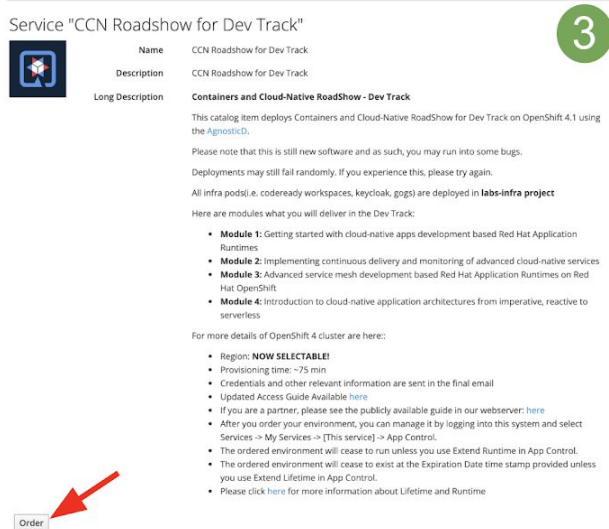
Service "CCN Roadshow for Dev Track"

3

| | |
|---|---|
| Name | CCN Roadshow for Dev Track |
| Description | CCN Roadshow for Dev Track |
| Long Description | **Containers and Cloud-Native RoadShow - Dev Track** |

This catalog item deploys Containers and Cloud-Native RoadShow for Dev Track on OpenShift 4.1 using the AgnosticD.

Please note that this is still new software and as such, you may run into some bugs.

Deployments may still fail randomly. If you experience this, please try again.

All infra pods(i.e. codeready workspaces, keycloak, gogs) are deployed in **labs-infra project**

Here are modules what you will deliver in the Dev Track:

- **Module 1:** Getting started with cloud-native apps development based Red Hat Application Runtimes
- **Module 2:** Implementing continuous delivery and monitoring of advanced cloud-native services
- **Module 3:** Advanced service mesh development based Red Hat Application Runtimes on Red Hat OpenShift
- **Module 4:** Introduction to cloud-native application architectures from imperative, reactive to serverless

For more details of OpenShift 4 cluster are here::

- Region: **NOW SELECTABLE!**
- Provisioning time: ~75 min
- Credentials and other relevant information are sent in the final email
- Updated Access Guide Available here
- If you are a partner, please see the publicly available guide in our webserver: here
- After you order your environment, you can manage it by logging into this system and select Services -> My Services -> [This service] -> App Control.
- The ordered environment will cease to run unless you use Extend Runtime in App Control.
- The ordered environment will cease to exist at the Expiration Date time stamp provided unless you use Extend Lifetime in App Control.
- Please click here for more information about Lifetime and Runtime

Order